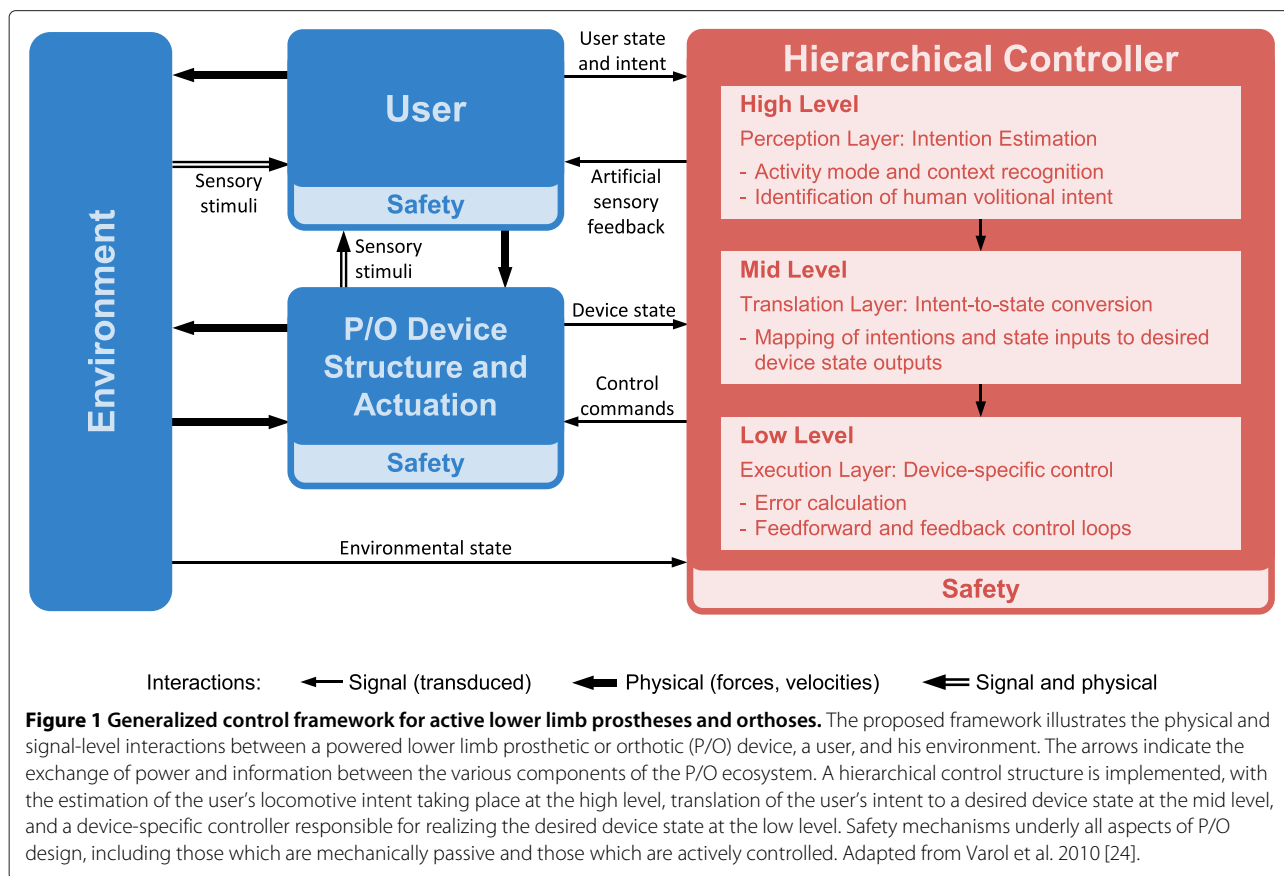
Environment

User

Safety

Sensory stimuli

Sensory stimuli

P/O Device Structure and Actuation

Safety

User state and intent

Artificial sensory feedback

Device state

Control commands

Environmental state

Hierarchical Controller

High Level

Perception Layer: Intention Estimation

- Activity mode and context recognition
- Identification of human volitional intent

Mid Level

Translation Layer: Intent-to-state conversion

- Mapping of intentions and state inputs to desired device state outputs

Low Level

Execution Layer: Device-specific control

- Error calculation
- Feedforward and feedback control loops

Safety

Interactions: Signal (transduced) Physical (forces, velocities) Signal and physical

**Figure 1 Generalized control framework for active lower limb prostheses and orthoses.** The proposed framework illustrates the physical and signal-level interactions between a powered lower limb prosthetic or orthotic (P/O) device, a user, and his environment. The arrows indicate the exchange of power and information between the various components of the P/O ecosystem. A hierarchical control structure is implemented, with the estimation of the user's locomotive intent taking place at the high level, translation of the user's intent to a desired device state at the mid level, and a device-specific controller responsible for realizing the desired device state at the low level. Safety mechanisms underly all aspects of P/O design, including those which are mechanically passive and those which are actively controlled. Adapted from Varol et al. 2010 [24].